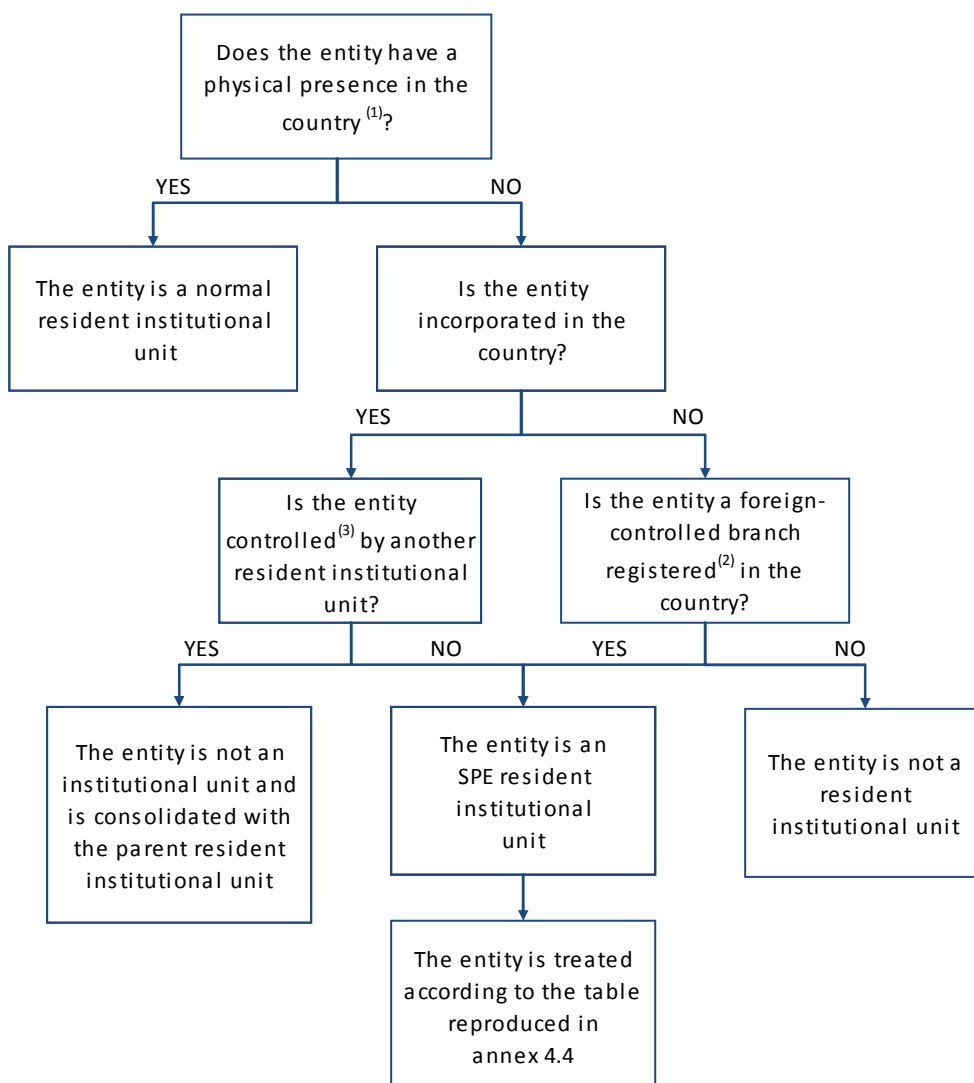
Does the entity have a physical presence in the country $^{(1)}$?

YES

NO

The entity is a normal resident institutional unit

Is the entity incorporated in the country?

YES

NO

Is the entity controlled$^{(3)}$ by another resident institutional unit?

Is the entity a foreign-controlled branch registered$^{(2)}$ in the country?

YES

NO

YES

NO

The entity is not an institutional unit and is consolidated with the parent resident institutional unit

The entity is an SPE resident institutional unit

The entity is not a resident institutional unit

The entity is treated according to the table reproduced in annex 4.4